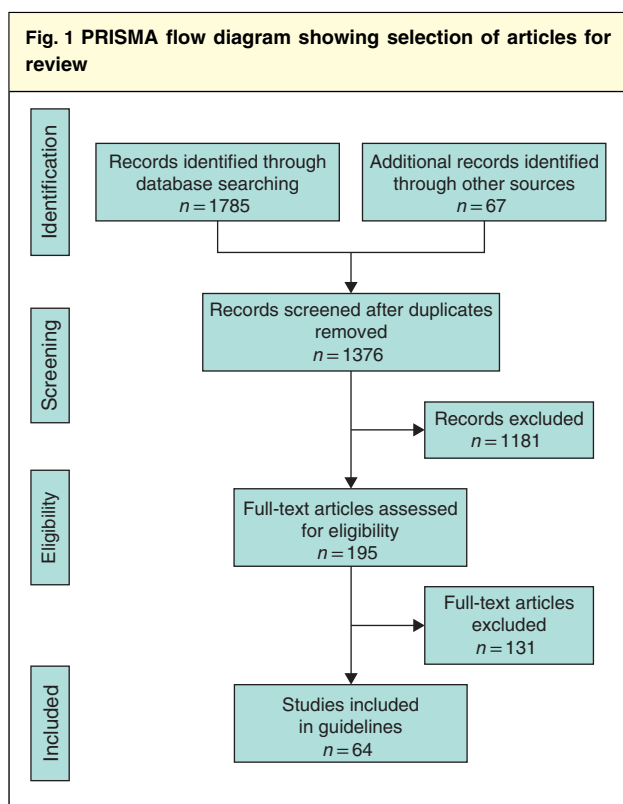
Fig. 1 PRISMA flow diagram showing selection of articles for review

Identification

Records identified through database searching
$n = 1785$

Additional records identified through other sources
$n = 67$

Screening

Records screened after duplicates removed
$n = 1376$

Records excluded
$n = 1181$

Eligibility

Full-text articles assessed for eligibility
$n = 195$

Full-text articles excluded
$n = 131$

Included

Studies included in guidelines
$n = 64$